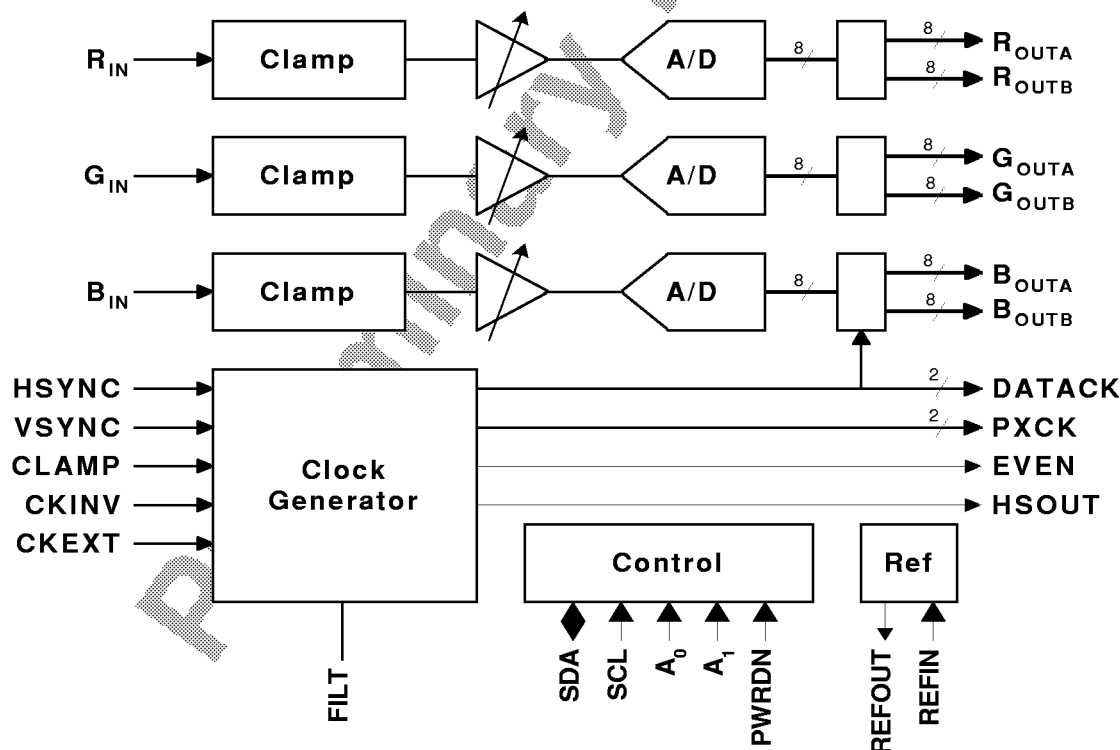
$R_{IN}$ Clamp A/D 8 8 $R_{OUTA}$ 8 $R_{OUTB}$

$G_{IN}$ Clamp A/D 8 8 $G_{OUTA}$ 8 $G_{OUTB}$

$B_{IN}$ Clamp A/D 8 8 $B_{OUTA}$ 8 $B_{OUTB}$

HSYNC
VSYNC
CLAMP
CKINV
CKEXT

Clock Generator

2 DATACK
2 PXCK
EVEN
HSOUT

Control

Ref

FILT

SDA SCL $A_0$ $A_1$ PWRDN

REFOUT REFIN

Preliminary